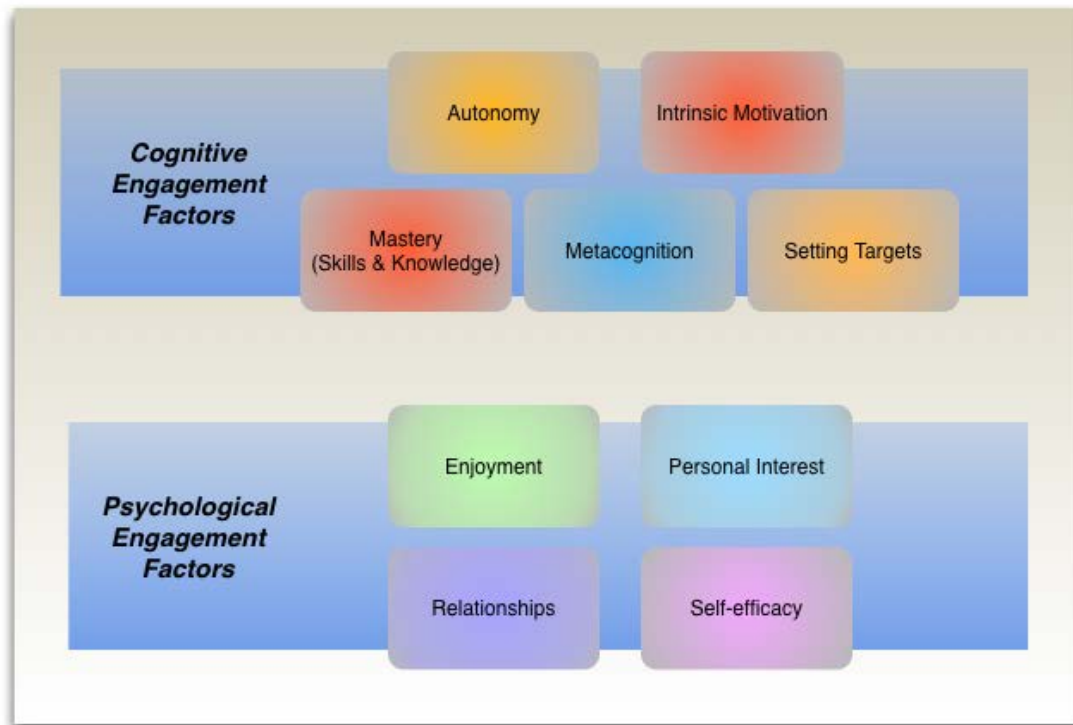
Cognitive Engagement Factors

Autonomy

Intrinsic Motivation

Mastery
(Skills & Knowledge)

Metacognition

Setting Targets

Psychological Engagement Factors

Enjoyment

Personal Interest

Relationships

Self-efficacy